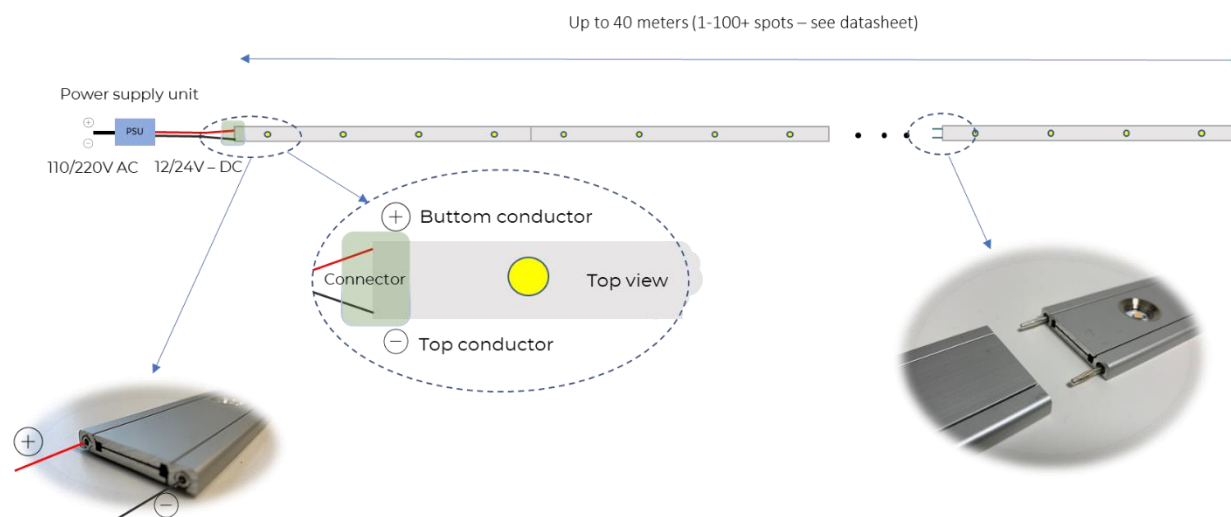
Up to 40 meters (1-100+ spots – see datasheet)

Power supply unit

$\oplus$
$\ominus$
PSU

110/220V AC 12/24V – DC

$\oplus$ Buttom conductor

Connector

Top view

$\ominus$ Top conductor

$\oplus$

$\ominus$